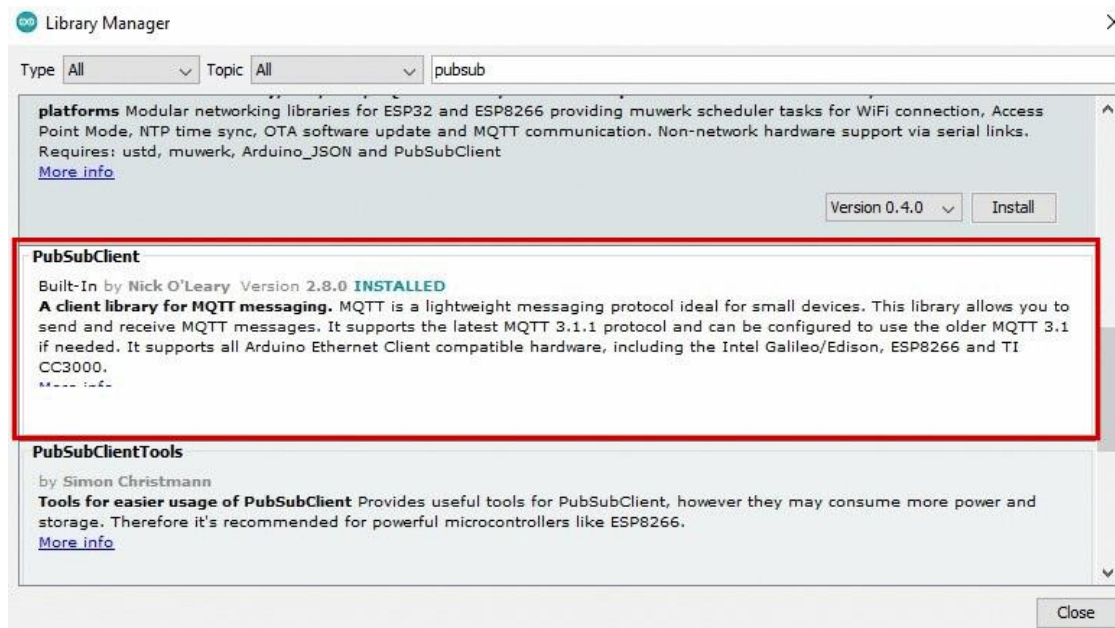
Library Manager

Type All Topic All pubsub

platforms Modular networking libraries for ESP32 and ESP8266 providing muwerk scheduler tasks for WiFi connection, Access Point Mode, NTP time sync, OTA software update and MQTT communication. Non-network hardware support via serial links. Requires: ustd, muwerk, Arduino_JSON and PubSubClient
More info

Version 0.4.0 Install

PubSubClient

Built-In by Nick O'Leary Version 2.8.0 INSTALLED
A client library for MQTT messaging. MQTT is a lightweight messaging protocol ideal for small devices. This library allows you to send and receive MQTT messages. It supports the latest MQTT 3.1.1 protocol and can be configured to use the older MQTT 3.1 if needed. It supports all Arduino Ethernet Client compatible hardware, including the Intel Galileo/Edison, ESP8266 and TI CC3000.
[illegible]

PubSubClientTools

by Simon Christmann
Tools for easier usage of PubSubClient Provides useful tools for PubSubClient, however they may consume more power and storage. Therefore it's recommended for powerful microcontrollers like ESP8266.
More info

Close